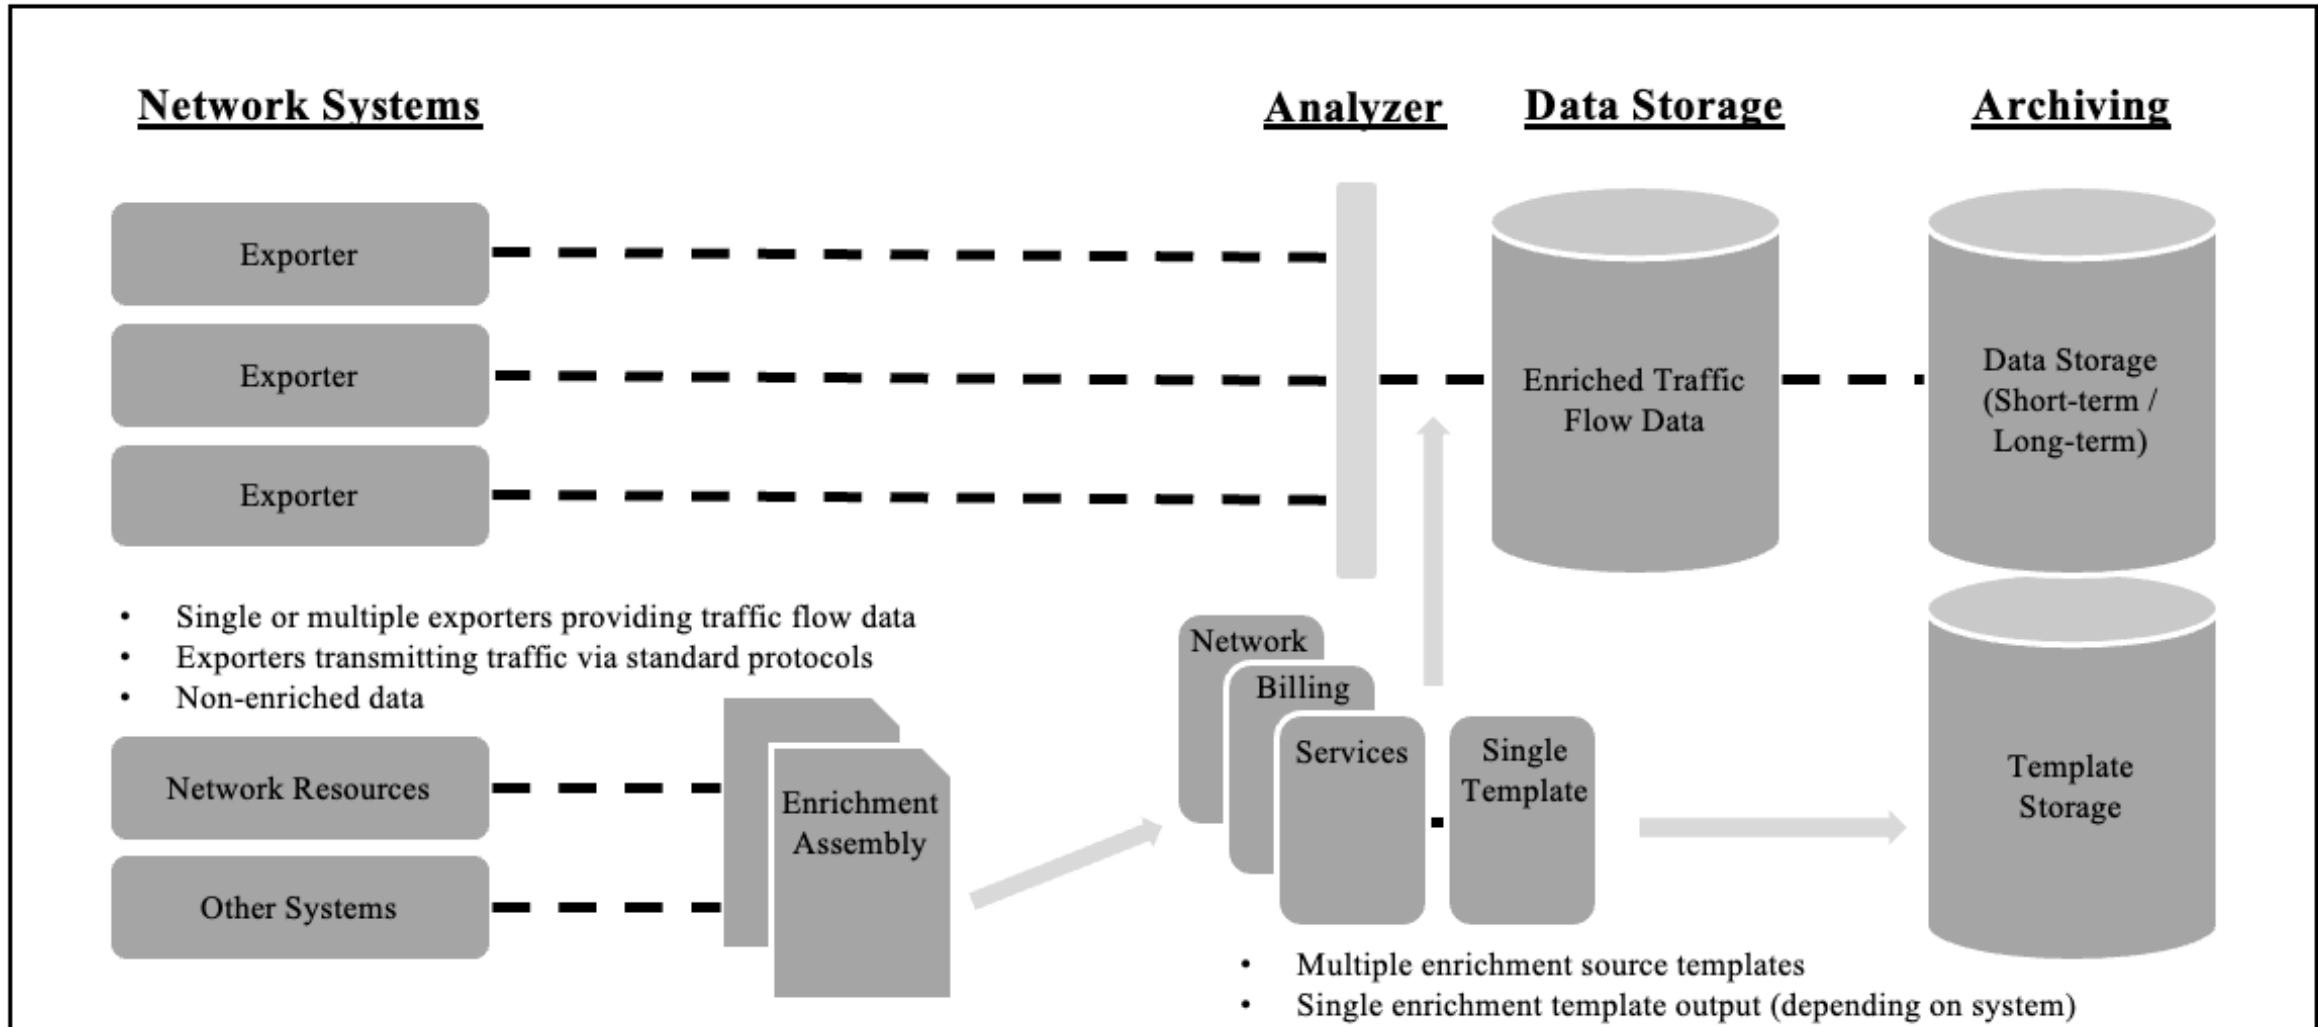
Network Systems

Analyzer

Data Storage

Archiving

Exporter

Exporter

Exporter

Enriched Traffic Flow Data

Data Storage (Short-term / Long-term)

• Single or multiple exporters providing traffic flow data
• Exporters transmitting traffic via standard protocols
• Non-enriched data

Network Resources

Other Systems

Enrichment Assembly

Network

Billing

Services

Single Template

Template Storage

• Multiple enrichment source templates
• Single enrichment template output (depending on system)